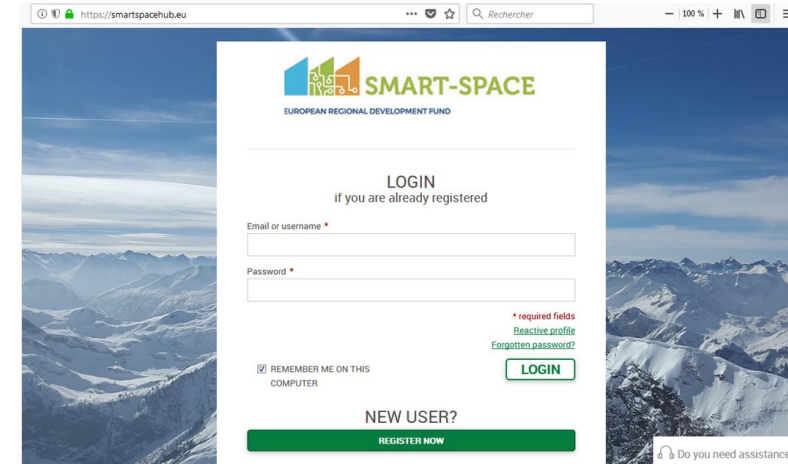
https://smartspacehub.eu
··· Rechercher
100 %

SMART-SPACE
EUROPEAN REGIONAL DEVELOPMENT FUND

LOGIN
if you are already registered

Email or username *

Password *

* required fields
Reactive profile
Forgotten password?

REMEMBER ME ON THIS COMPUTER

LOGIN

NEW USER?

REGISTER NOW

Do you need assistance